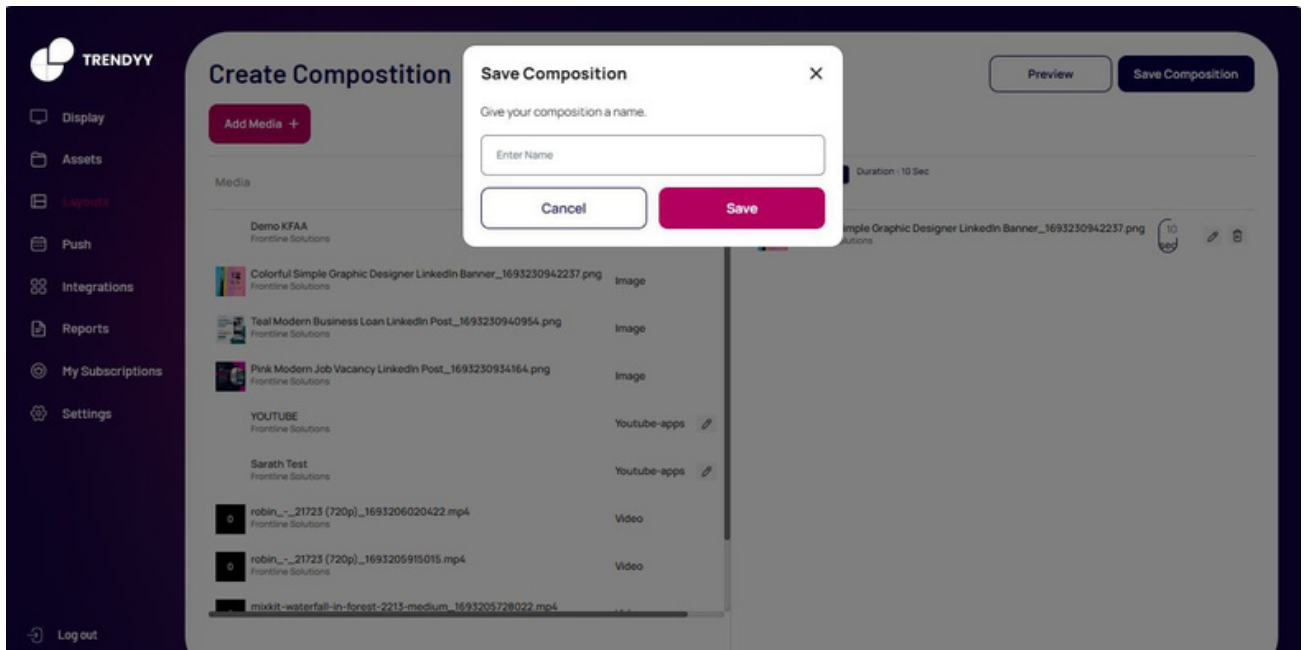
TRENDYY

Display
Assets
Layouts
Push
Integrations
Reports
My Subscriptions
Settings

Log out

Create Compostition

Add Media +

Media

Demo KFAA
Frontline Solutions

Colorful Simple Graphic Designer LinkedIn Banner_1693230942237.png
Frontline Solutions
Image

Teal Modern Business Loan LinkedIn Post_1693230940954.png
Frontline Solutions
Image

Pink Modern Job Vacancy LinkedIn Post_1693230934164.png
Frontline Solutions
Image

YOUTUBE
Frontline Solutions
Youtube-apps

Sarath Test
Frontline Solutions
Youtube-apps

robin_-_21723 (720p)_1693206020422.mp4
Frontline Solutions
Video

robin_-_21723 (720p)_1693205915015.mp4
Frontline Solutions
Video

mixkit-waterfall-in-forest-2213-medium_1693205728022.mp4

Preview
Save Composition

Duration - 10 Sec

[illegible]mple Graphic Designer LinkedIn Banner_1693230942237.png
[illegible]lutions
10 sec

Save Composition
Give your composition a name.
Enter Name
Cancel
Save